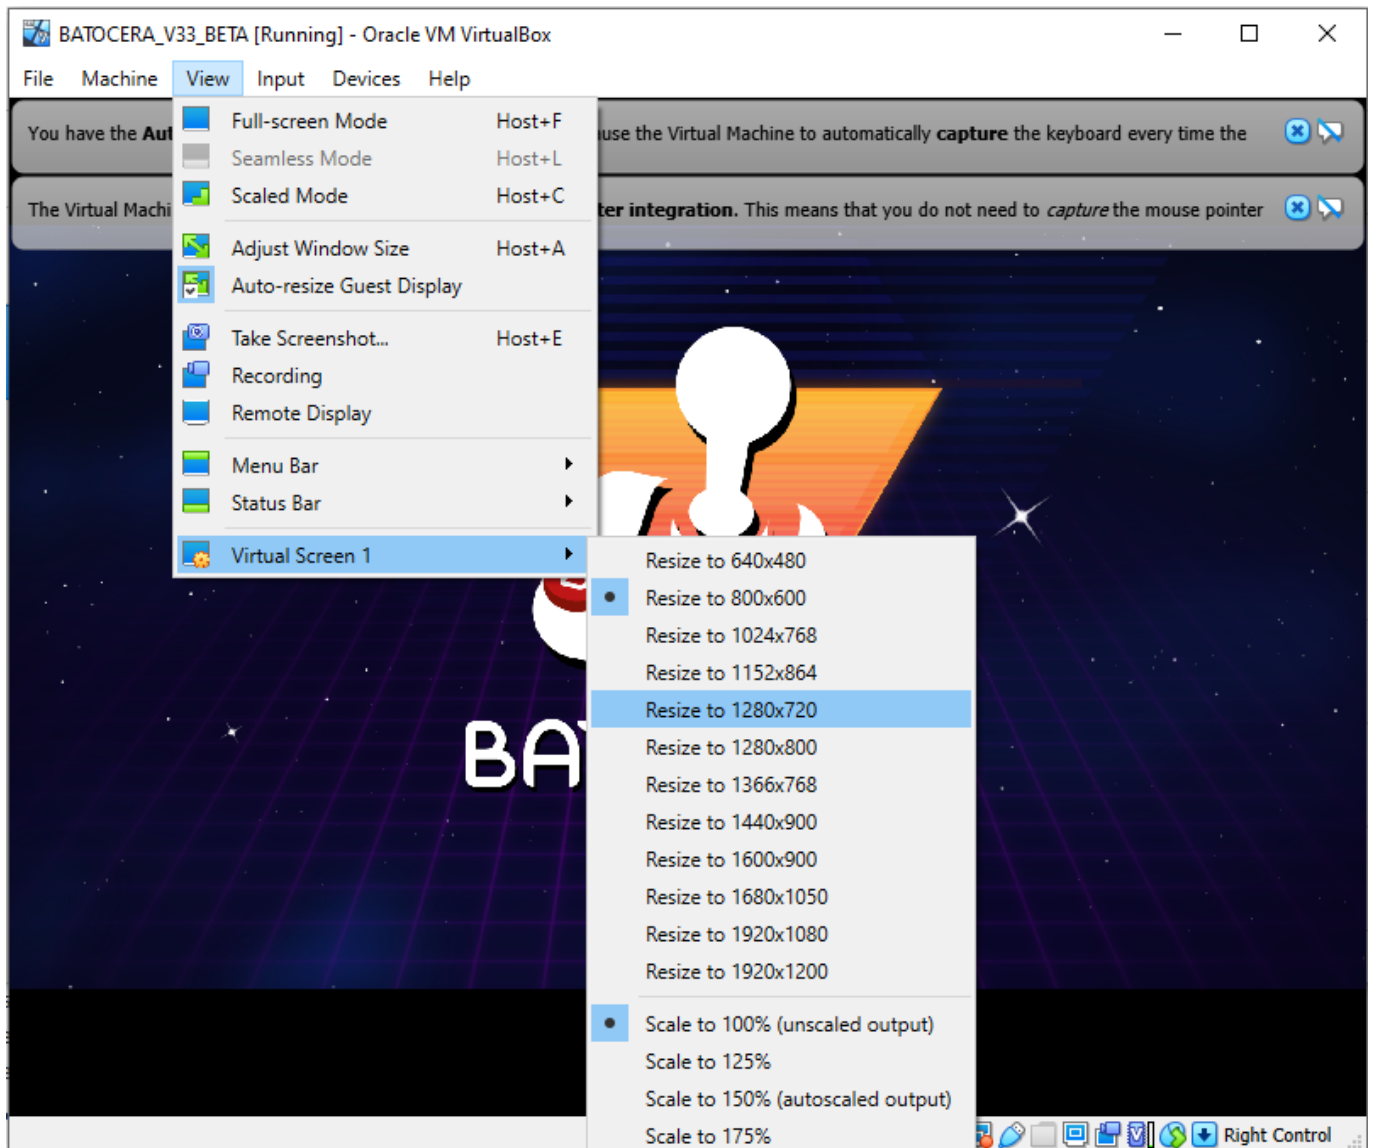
BATOCERA_V33_BETA [Running] - Oracle VM VirtualBox

File Machine View Input Devices Help

You have the Aut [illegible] use the Virtual Machine to automatically **capture** the keyboard every time the

The Virtual Machi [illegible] ter integration. This means that you do not need to *capture* the mouse pointer

Full-screen Mode Host+F
Seamless Mode Host+L
Scaled Mode Host+C
Adjust Window Size Host+A
Auto-resize Guest Display
Take Screenshot... Host+E
Recording
Remote Display
Menu Bar
Status Bar
Virtual Screen 1

Resize to 640x480
Resize to 800x600
Resize to 1024x768
Resize to 1152x864
Resize to 1280x720
Resize to 1280x800
Resize to 1366x768
Resize to 1440x900
Resize to 1600x900
Resize to 1680x1050
Resize to 1920x1080
Resize to 1920x1200
Scale to 100% (unscaled output)
Scale to 125%
Scale to 150% (autoscaled output)
Scale to 175%

BA

Right Control